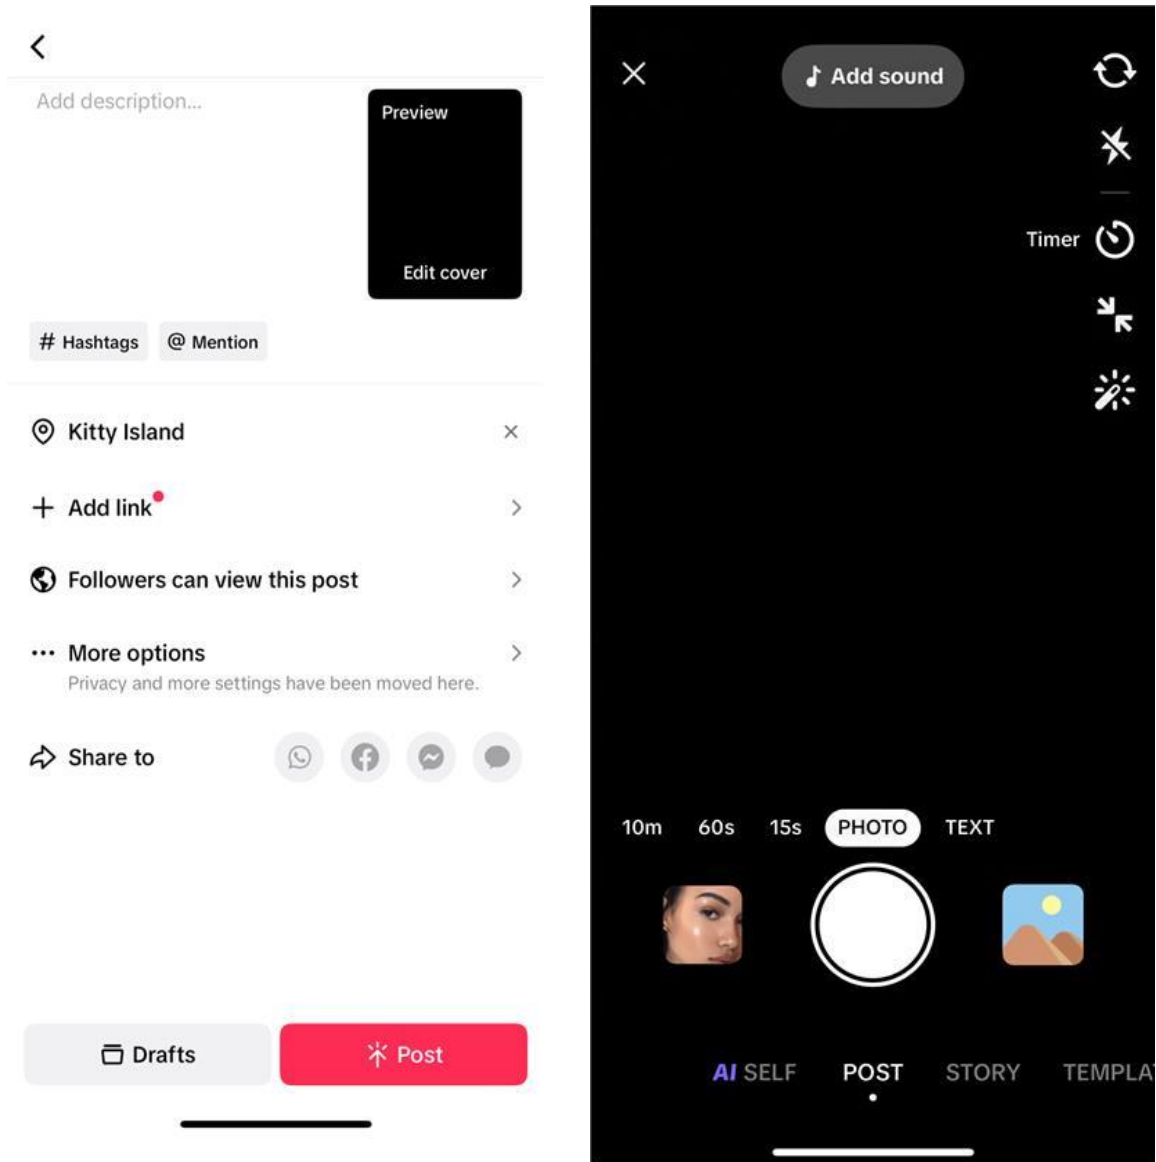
Add description...

Preview

Edit cover

# Hashtags

@ Mention

Kitty Island

Add link

Followers can view this post

More options

Privacy and more settings have been moved here.

Share to

Drafts

Post

Add sound

Timer

10m 60s 15s PHOTO TEXT

AI SELF POST STORY TEMPLA